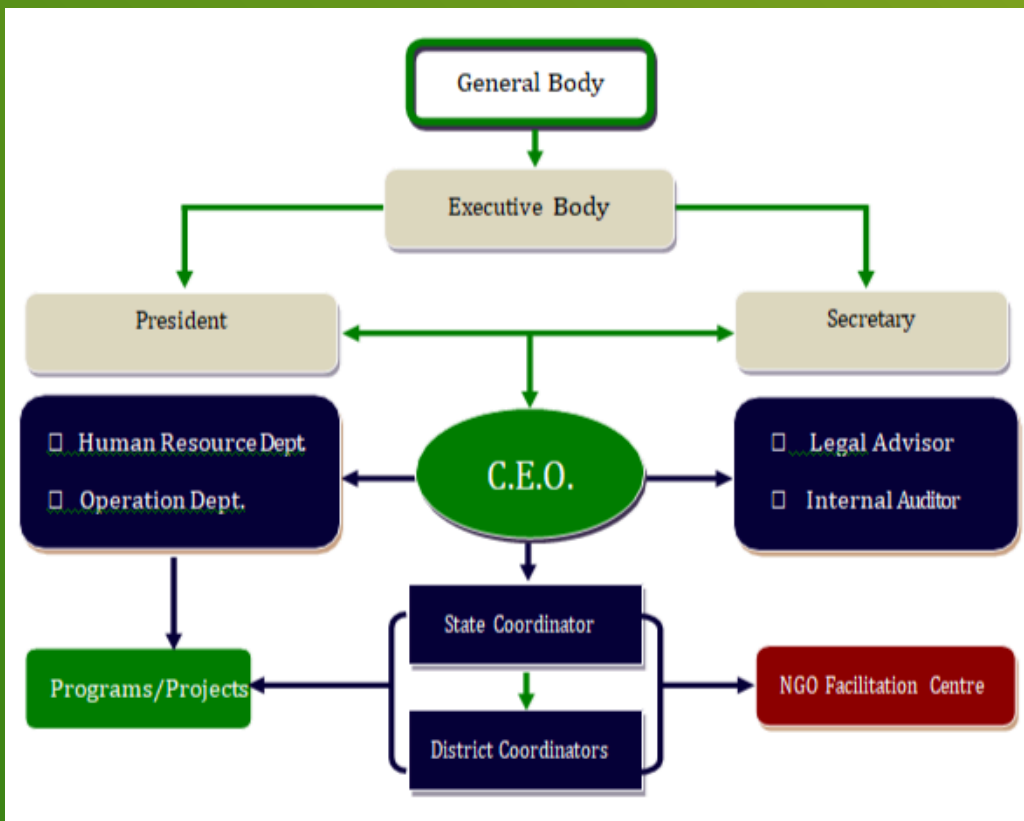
General Body

Executive Body

President

Secretary

 Human Resource Dept

 Operation Dept.

C.E.O.

 Legal Advisor

 Internal Auditor

State Coordinator

District Coordinators

Programs/Projects

NGO Facilitation Centre